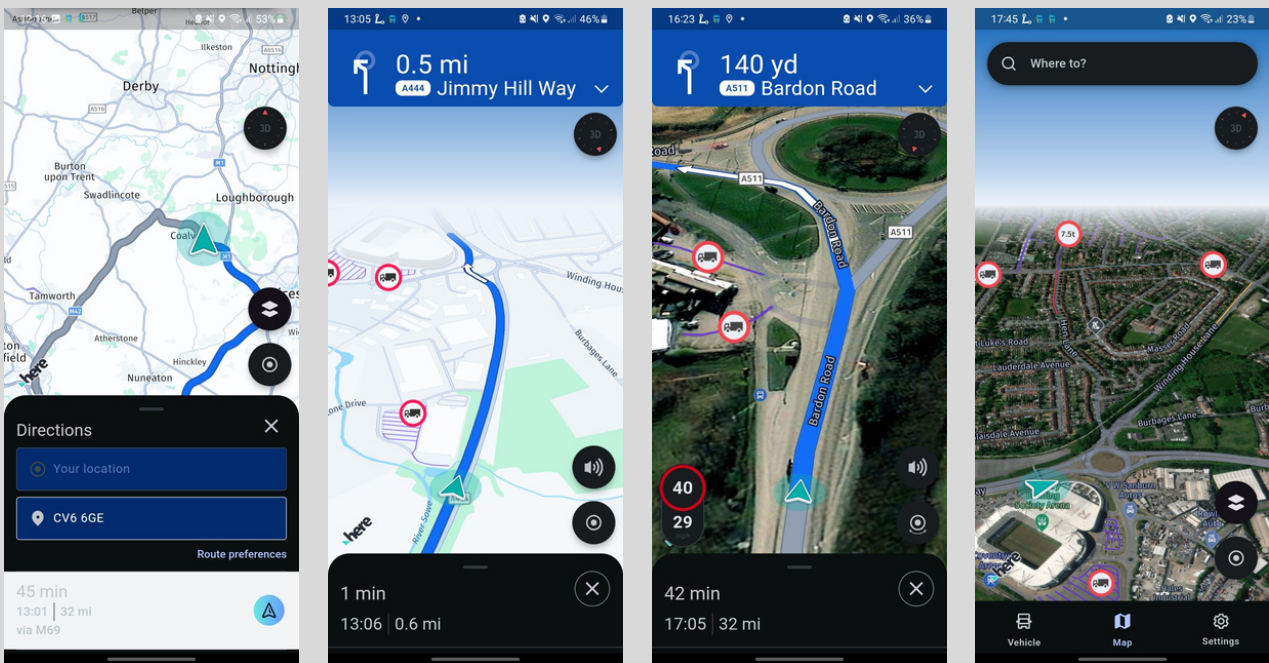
Ashton In... 53%
Belper
Ilkeston
Nottingh
Derby
A516
3D
Burton upon Trent
Swadlincote
Loughborough
Coalv
M1
Tamworth
M42
Atherstone
field
Hinckley
Nuneaton
here
Directions
Your location
CV6 6GE
Route preferences
45 min
13:01 | 32 mi
via M69

13:05 46%
0.5 mi
A444 Jimmy Hill Way
3D
Winding Hou
Burbages Lane
oe Drive
River Sowe
here
1 min
13:06 | 0.6 mi

16:23 36%
140 yd
A511 Bardon Road
3D
A511
Bardon Road
A511
Bardon Road
40
29
42 min
17:05 | 32 mi

17:45 23%
Where to?
3D
7.5t
St Luke's Road
Lauderdale Avenue
Hen Lane
Mass Road
Winding House Lane
Burbages Lane
Blaisdale Avenue
Coventry Building Society Arena
V W Sanburn
here
Vehicle
Map
Settings